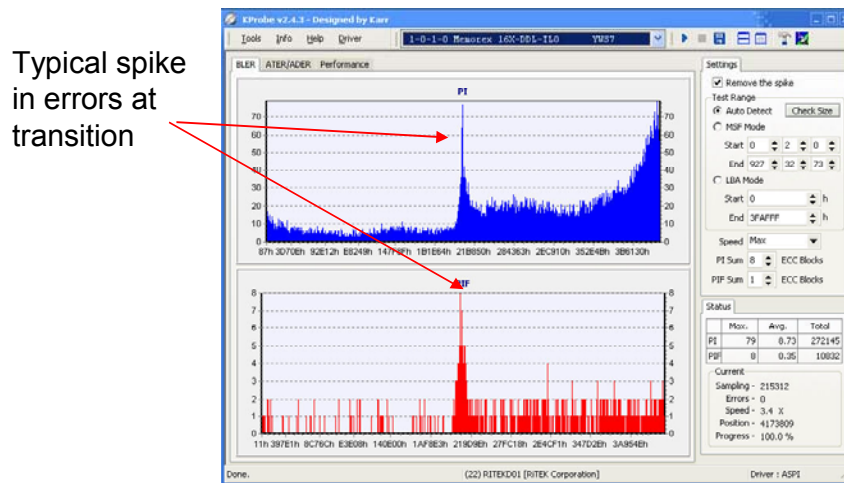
Typical spike in errors at transition

KProbe v2.4.3 - Designed by Karr

Tools Info Help Driver 1-0-1-0 Memorex 16X-DDL-I10 VWS7

BLER ATER/ADER Performance

PI

70
60
50
40
30
20
10
0

87h 3D70Eh 92E12h E8249h 147F9?h 1B1E64h 21B850h 284363h 2EC910h 352E4Bh 3B6130h

PIF

8
7
6
5
4
3
2
1
0

11h 397E1h 8C76Ch E3E08h 140E00h 1AF8E3h 219D8Eh 27FC18h 2E4CF1h 347D2Eh 3A954Eh

Settings

Remove the spike

Test Range

Auto Detect Check Size

MSF Mode

Start 0 2 0

End 927 32 73

LBA Mode

Start 0 h

End 3FAFFF h

Speed Max

PI Sum 8 ECC Blocks

PIF Sum 1 ECC Blocks

Status

| | Max. | Avg. | Total |
|---|---|---|---|
| PI | 79 | 0.73 | 272145 |
| PIF | 8 | 0.35 | 10832 |

Current

Sampling - 215312
Errors - 0
Speed - 3.4 X
Position - 4173809
Progress - 100.0 %

Done. (22) RITEKD01 [RiTEK Corporation] Driver : ASPI